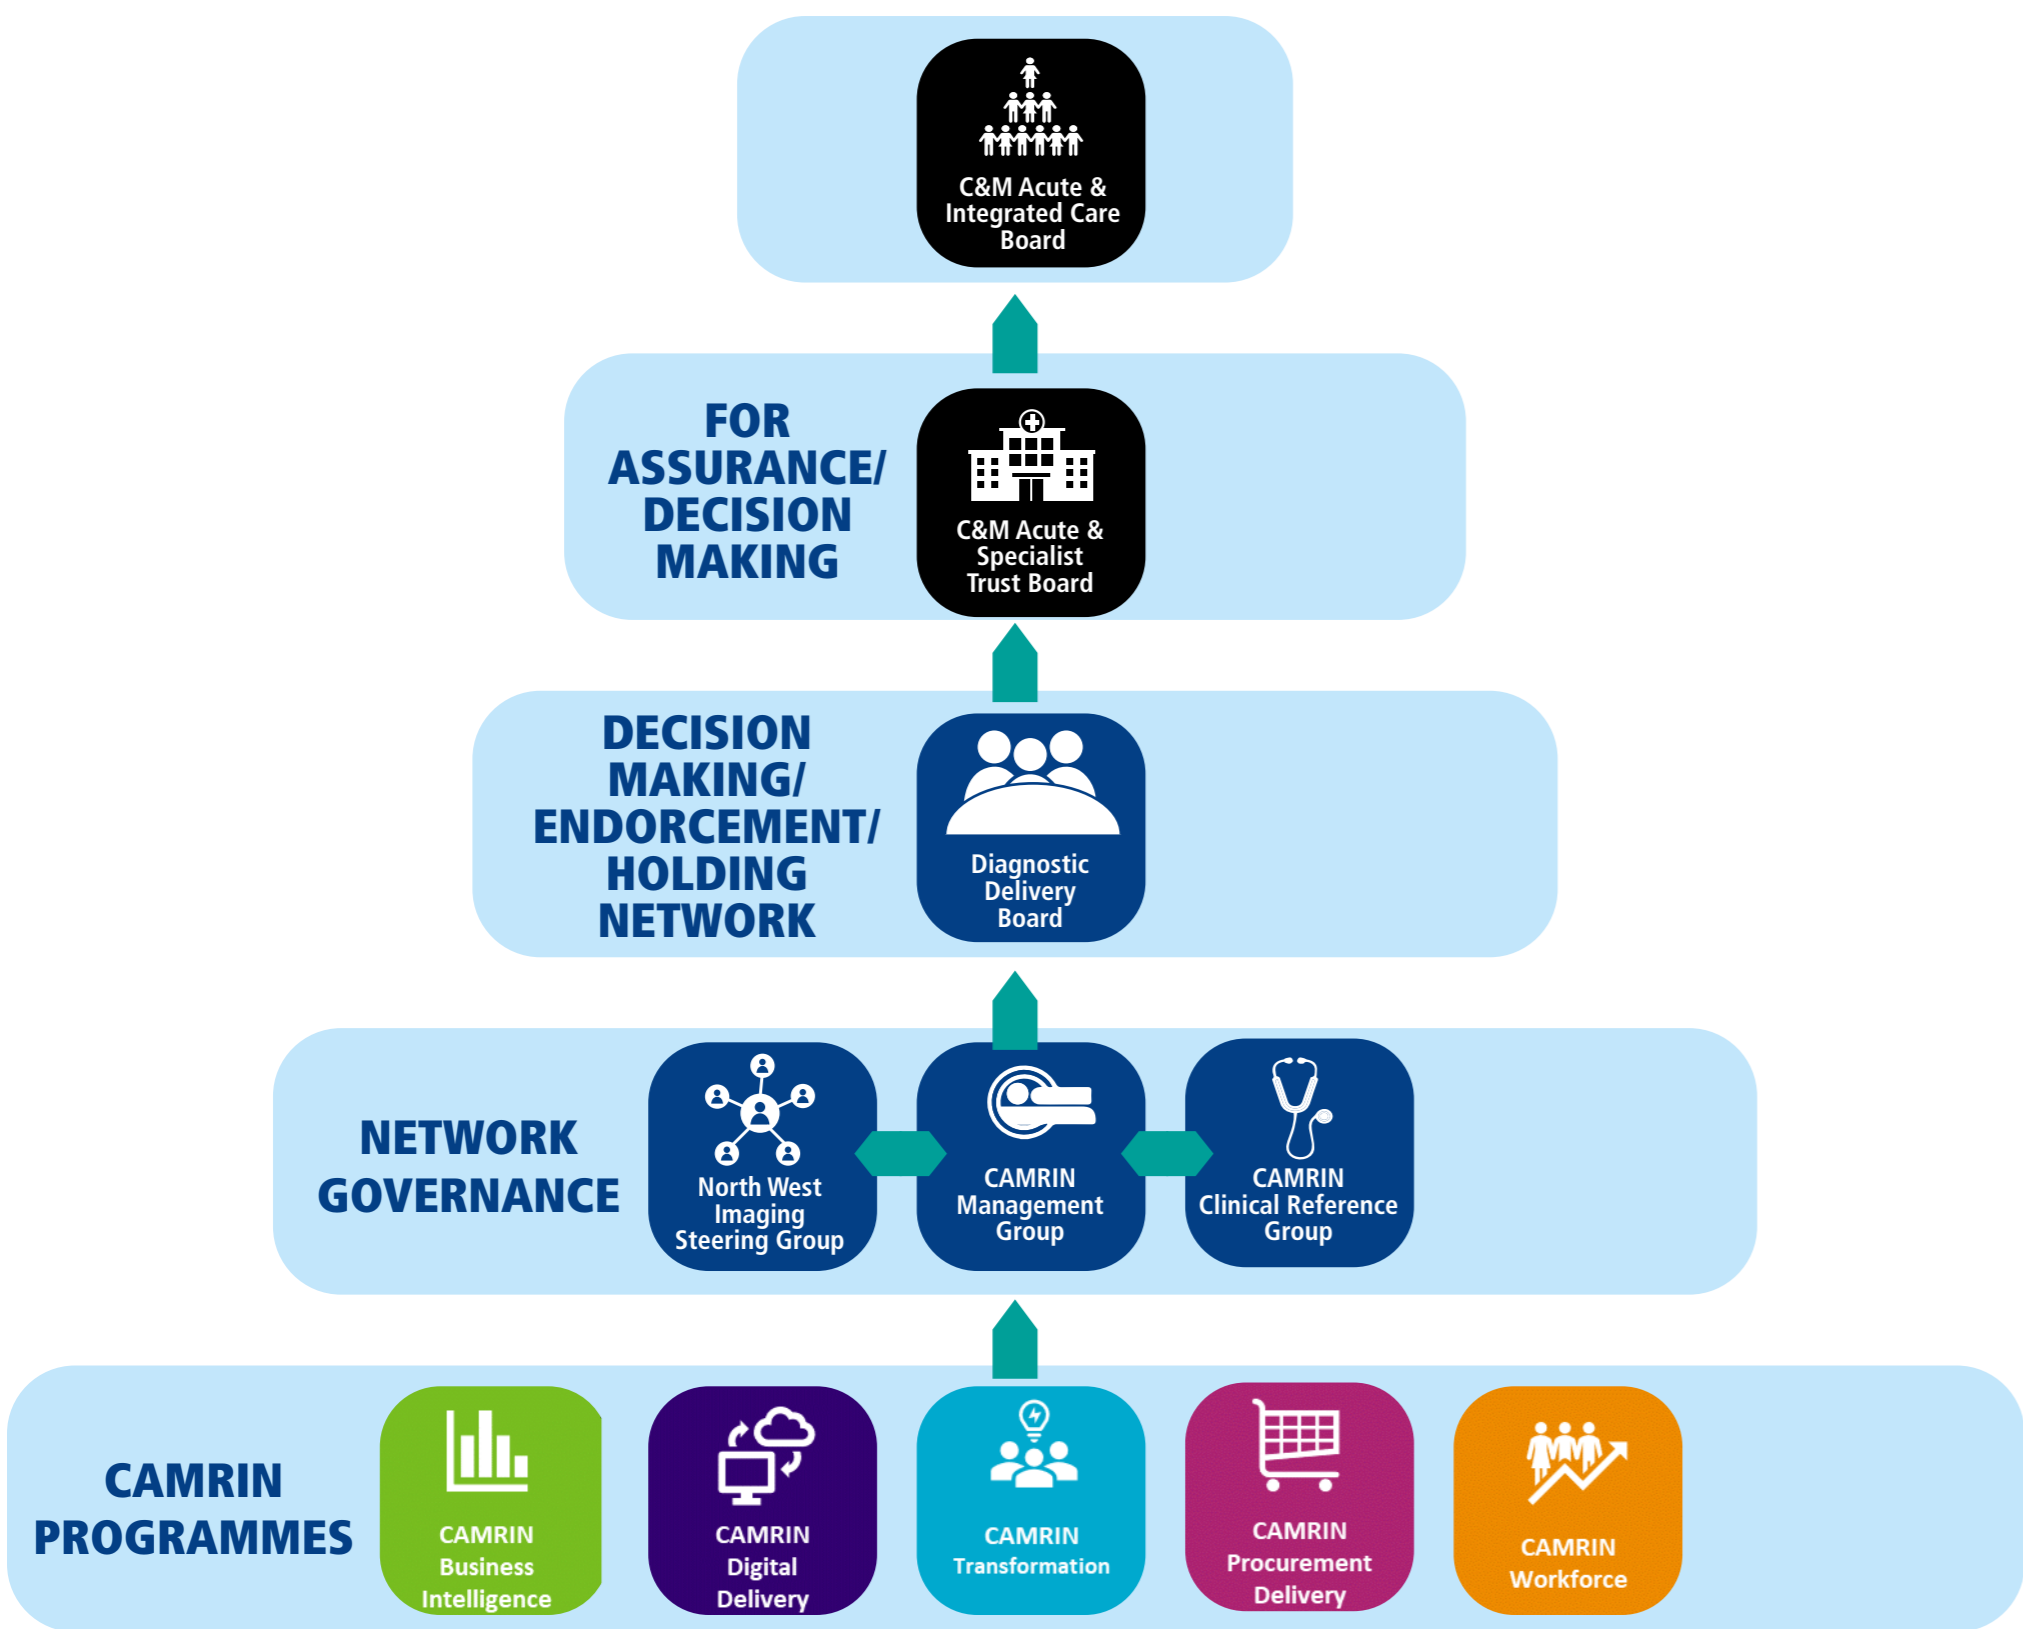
C&M Acute & Integrated Care Board

FOR ASSURANCE/ DECISION MAKING

C&M Acute & Specialist Trust Board

DECISION MAKING/ ENDORCEMENT/ HOLDING NETWORK

Diagnostic Delivery Board

NETWORK GOVERNANCE

North West Imaging Steering Group

CAMRIN Management Group

CAMRIN Clinical Reference Group

CAMRIN PROGRAMMES

CAMRIN Business Intelligence

CAMRIN Digital Delivery

CAMRIN Transformation

CAMRIN Procurement Delivery

CAMRIN Workforce